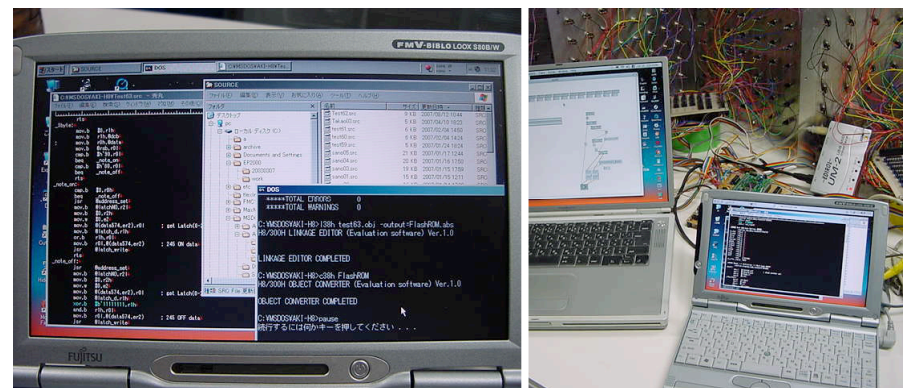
FMV-BIBLO LOOX S80B/W

SOURCE

DOS

SOURCE

*****TOTAL ERRORS 0
*****TOTAL WARNINGS 0

C:¥WSDOSYAKI-H8>l38h test63.obj -output=FlashROM.abs
H8/300H LINKAGE EDITOR (Evaluation software) Ver.1.0

LINKAGE EDITOR COMPLETED

C:¥WSDOSYAKI-H8>c38h FlashROM
H8/300H OBJECT CONVERTER (Evaluation software) Ver.1.0

OBJECT CONVERTER COMPLETED

C:¥WSDOSYAKI-H8>pause
続行するには何かキーを押してください . . .

FUJITSU

UM-2